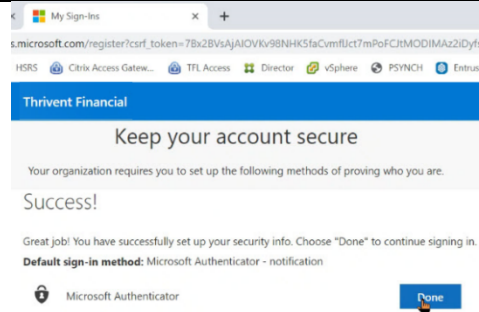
My Sign-Ins
s.microsoft.com/register?csrf_token=7Bx2BVsAjAIOVKv98NHK5faCvmfUct7mPoFCJtMODIMAz2iDyf
HSRS Citrix Access Gatew... TFL Access Director vSphere PSYNCH Entrus

Thrivent Financial

Keep your account secure

Your organization requires you to set up the following methods of proving who you are.

Success!

Great job! You have successfully set up your security info. Choose "Done" to continue signing in.

Default sign-in method: Microsoft Authenticator - notification

Microsoft Authenticator

Done